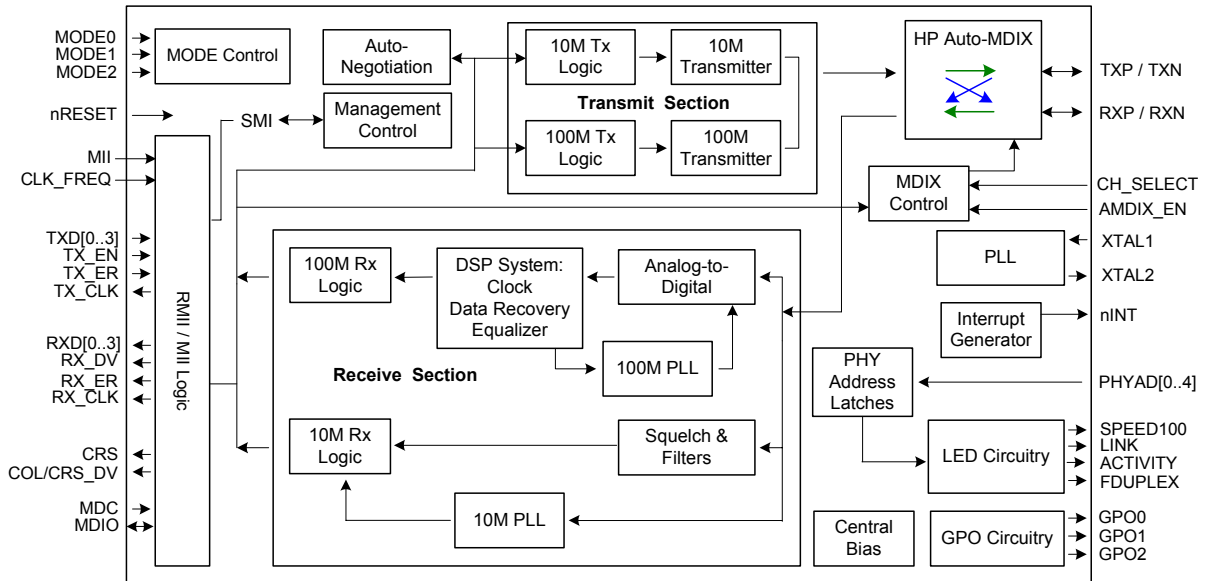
MODE0
MODE1
MODE2
MODE Control

Auto-Negotiation

10M Tx Logic
10M Transmitter

Transmit Section

100M Tx Logic
100M Transmitter

HP Auto-MDIX

TXP / TXN
RXP / RXN

nRESET
SMI
Management Control

MII
CLK_FREQ

MDIX Control
CH_SELECT
AMDIX_EN

TXD[0..3]
TX_EN
TX_ER
TX_CLK

RMII / MII Logic

100M Rx Logic
DSP System: Clock Data Recovery Equalizer
Analog-to-Digital

PLL
XTAL1
XTAL2

Interrupt Generator
nINT

RXD[0..3]
RX_DV
RX_ER
RX_CLK

100M PLL
Receive Section

PHY Address Latches
PHYAD[0..4]

CRS
COL/CRS_DV

10M Rx Logic
Squelch & Filters

LED Circuitry
SPEED100
LINK
ACTIVITY
FDUPLEX

MDC
MDIO

10M PLL

Central Bias

GPO Circuitry
GPO0
GPO1
GPO2